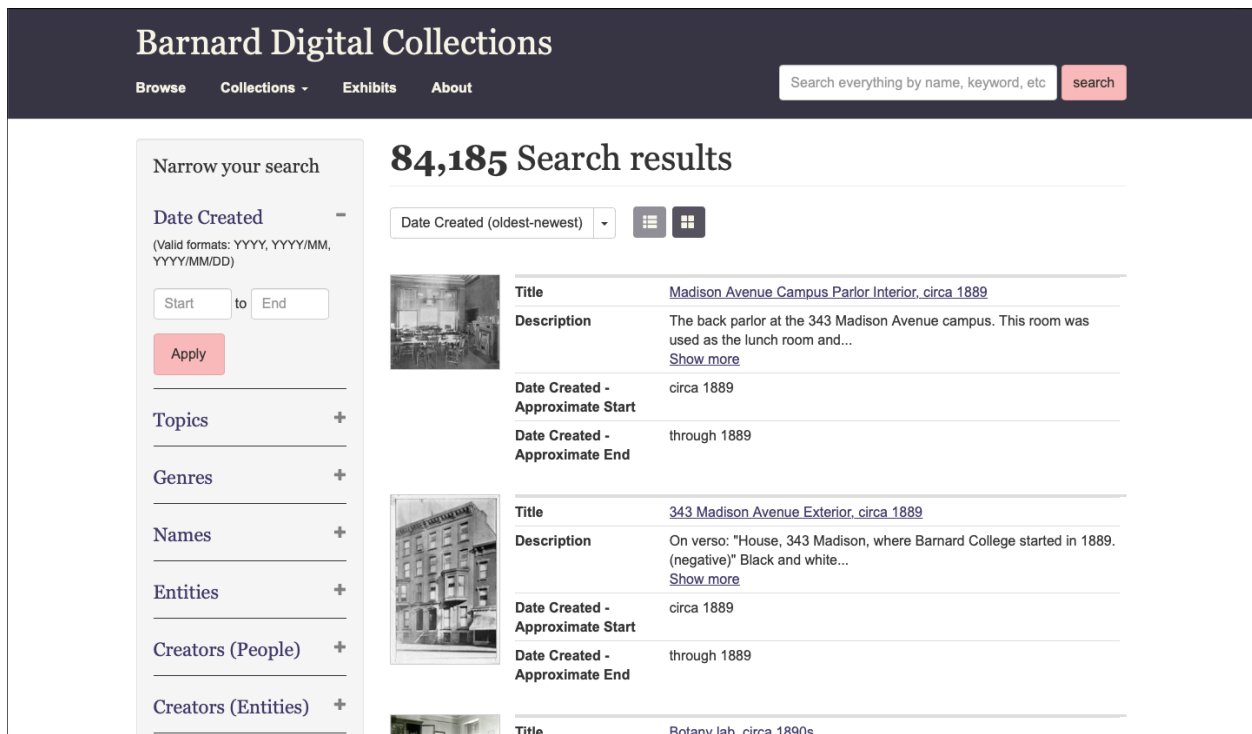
Barnard Digital Collections

Browse Collections - Exhibits About

Search everything by name, keyword, etc search

Narrow your search

Date Created −

(Valid formats: YYYY, YYYY/MM, YYYY/MM/DD)

Start to End

Apply

Topics +

Genres +

Names +

Entities +

Creators (People) +

Creators (Entities) +

84,185 Search results

Date Created (oldest-newest)

| Title | Madison Avenue Campus Parlor Interior, circa 1889 |
|---|---|
| Description | The back parlor at the 343 Madison Avenue campus. This room was used as the lunch room and... Show more |
| Date Created - Approximate Start | circa 1889 |
| Date Created - Approximate End | through 1889 |

| Title | 343 Madison Avenue Exterior, circa 1889 |
|---|---|
| Description | On verso: "House, 343 Madison, where Barnard College started in 1889. (negative)" Black and white... Show more |
| Date Created - Approximate Start | circa 1889 |
| Date Created - Approximate End | through 1889 |

| Title | Botany lab, circa 1890s |
|---|---|